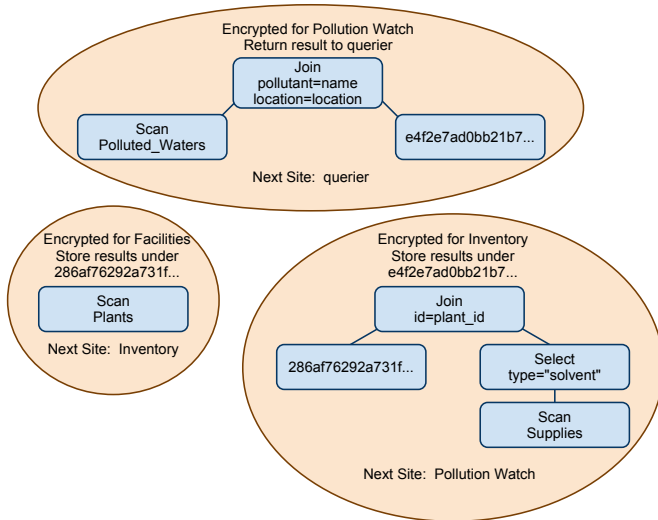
Encrypted for Pollution Watch
Return result to querier

Join
pollutant=name
location=location

Scan
Polluted_Waters

e4f2e7ad0bb21b7...

Next Site: querier

Encrypted for Facilities
Store results under
286af76292a731f...

Scan
Plants

Next Site: Inventory

Encrypted for Inventory
Store results under
e4f2e7ad0bb21b7...

Join
id=plant_id

286af76292a731f...

Select
type="solvent"

Scan
Supplies

Next Site: Pollution Watch